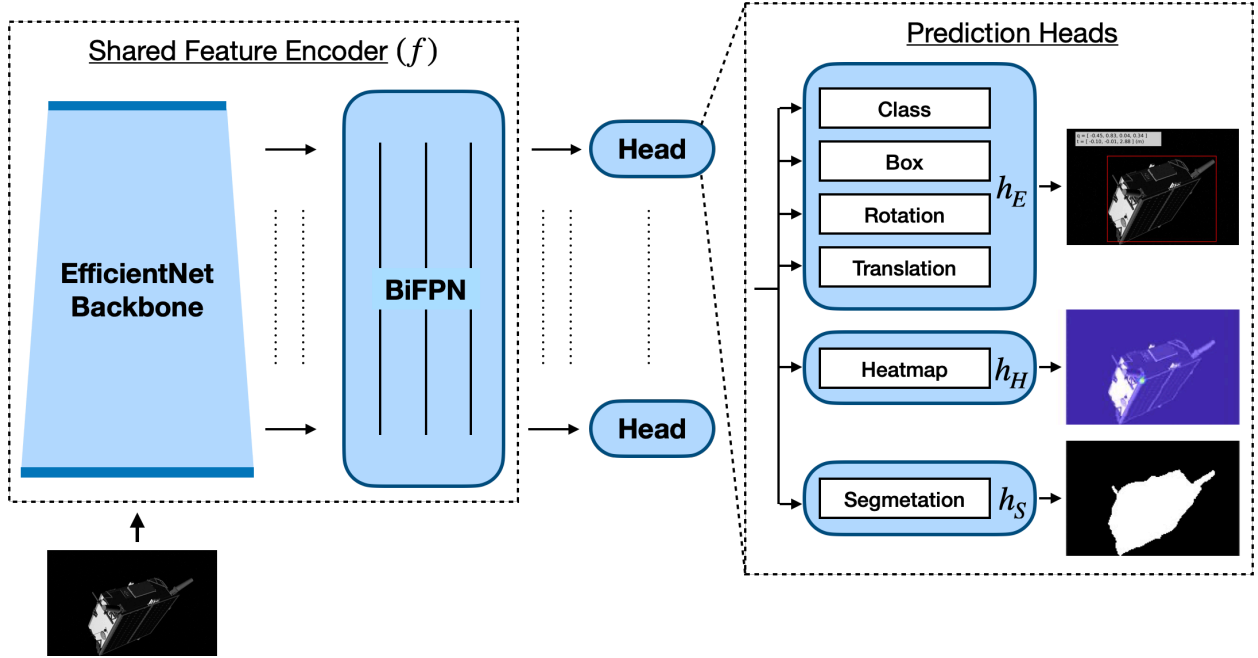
Shared Feature Encoder $(f)$

EfficientNet Backbone

BiFPN

Head

Head

Prediction Heads

Class

Box

Rotation

Translation

$h_E$

q = [ -0.45, 0.83, 0.04, 0.34 ]
t = [ -0.10, -0.01, 2.88 ] (m)

Heatmap

$h_H$

Segmetation

$h_S$